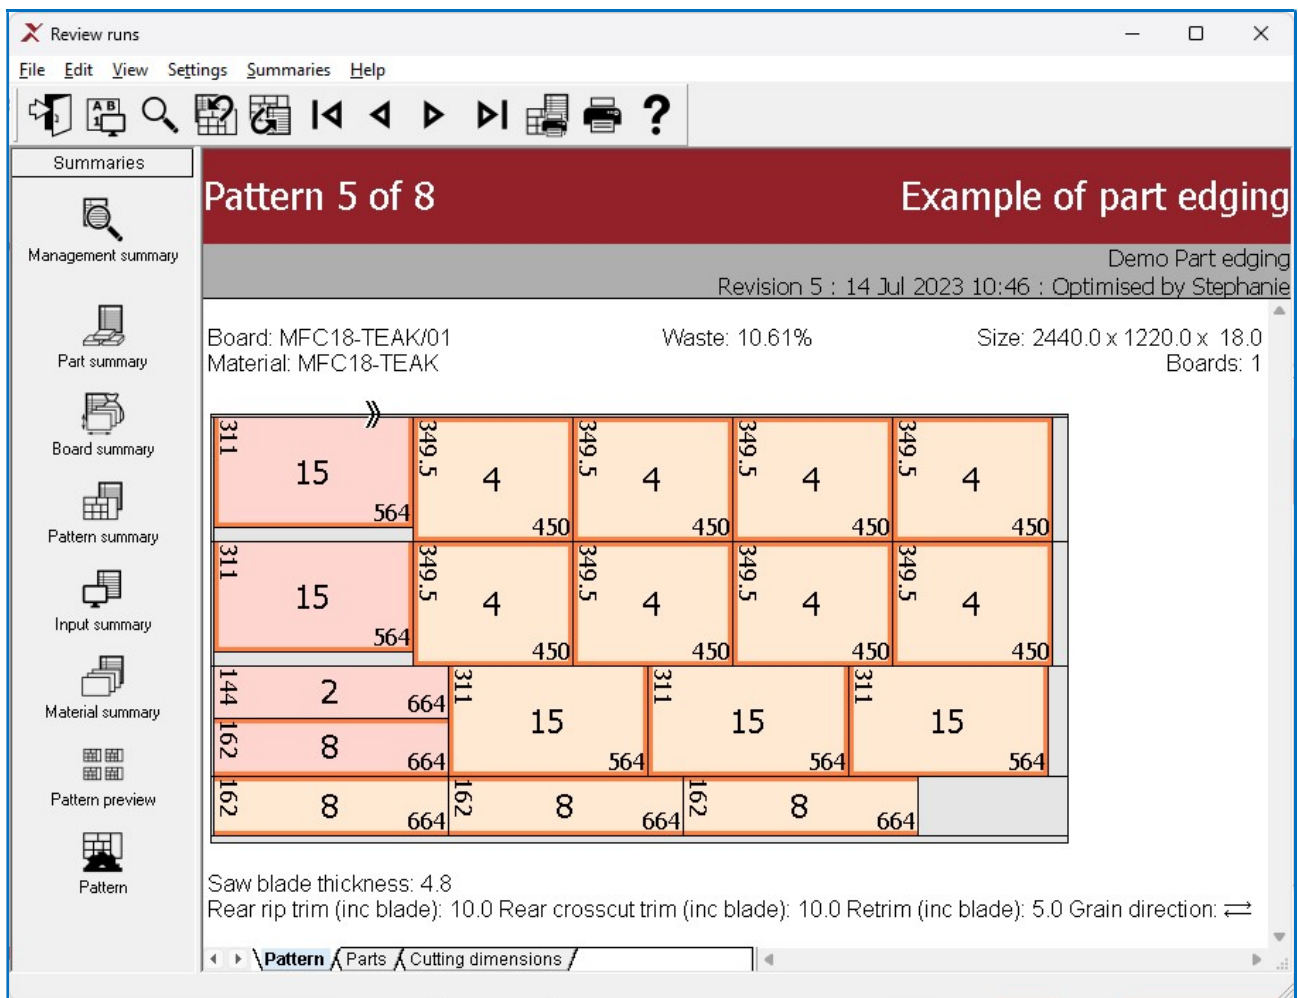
Review runs

File Edit View Settings Summaries Help

Summaries

Management summary

Part summary

Board summary

Pattern summary

Input summary

Material summary

Pattern preview

Pattern

Pattern 5 of 8

Example of part edging

Demo Part edging
Revision 5 : 14 Jul 2023 10:46 : Optimised by Stephanie

Board: MFC18-TEAK/01
Material: MFC18-TEAK

Waste: 10.61%

Size: 2440.0 x 1220.0 x 18.0
Boards: 1

| 311 15 564 | 349.5 4 450 | 349.5 4 450 | 349.5 4 450 | 349.5 4 450 |
|---|---|---|---|---|
| 311 15 564 | 349.5 4 450 | 349.5 4 450 | 349.5 4 450 | 349.5 4 450 |
| 144 2 664 / 162 8 664 | 311 15 564 | 311 15 564 | 311 15 564 | |
| 162 8 664 | 162 8 664 | 162 8 664 | | |

Saw blade thickness: 4.8
Rear rip trim (inc blade): 10.0 Rear crosscut trim (inc blade): 10.0 Retrim (inc blade): 5.0 Grain direction: ⇄

Pattern Parts Cutting dimensions